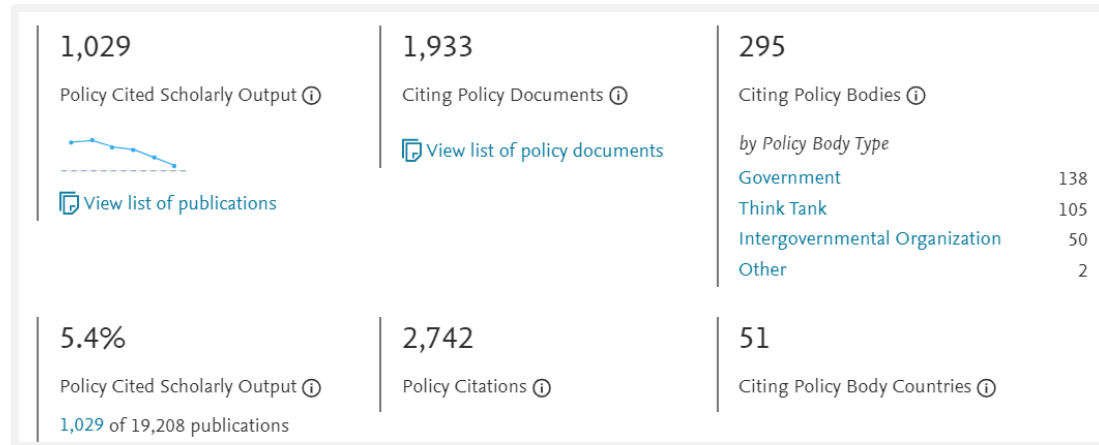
1,029

Policy Cited Scholarly Output ⓘ

View list of publications

1,933

Citing Policy Documents ⓘ

View list of policy documents

295

Citing Policy Bodies ⓘ

by Policy Body Type

| | |
|---|---|
| Government | 138 |
| Think Tank | 105 |
| Intergovernmental Organization | 50 |
| Other | 2 |

5.4%

Policy Cited Scholarly Output ⓘ

1,029 of 19,208 publications

2,742

Policy Citations ⓘ

51

Citing Policy Body Countries ⓘ